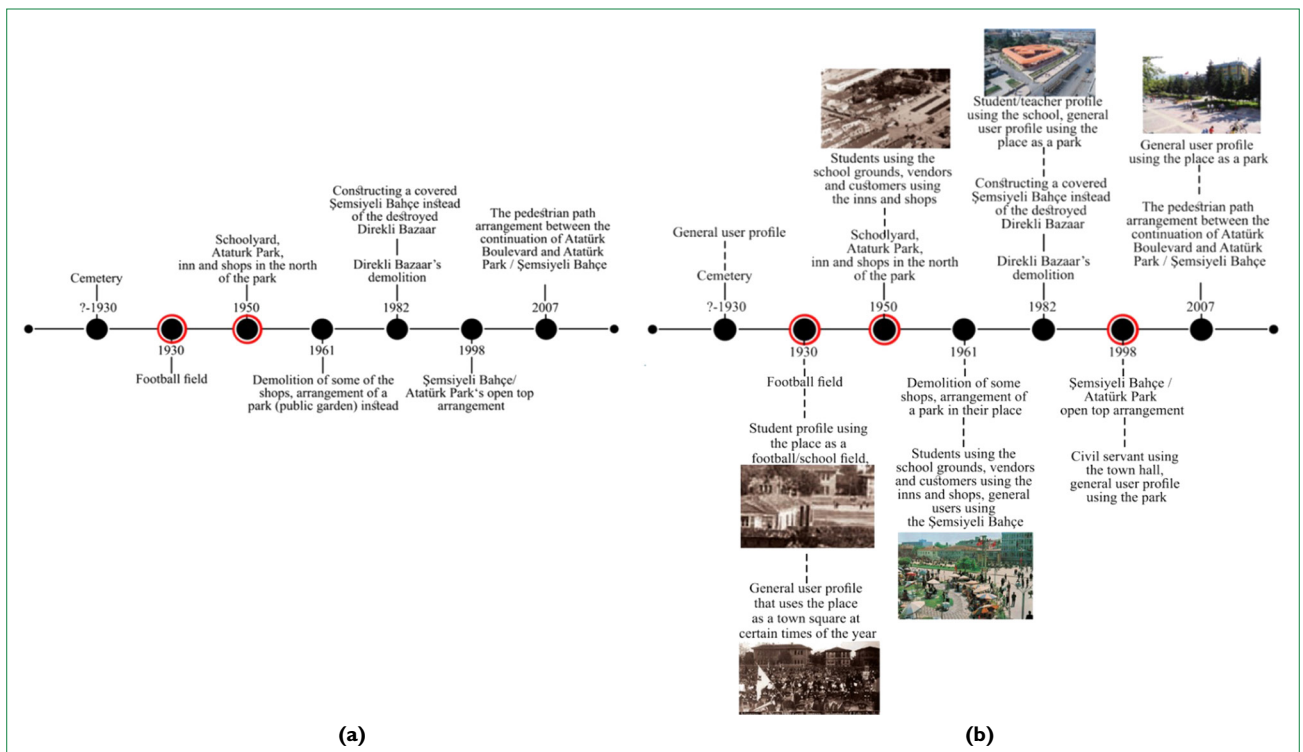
Cemetery
?-1930
1930
Football field
Schoolyard, Ataturk Park, inn and shops in the north of the park
1950
1961
Demolition of some of the shops, arrangement of a park (public garden) instead
Constructing a covered Şemsiyeli Bahçe instead of the destroyed Direkli Bazaar
Direkli Bazaar's demolition
1982
1998
Şemsiyeli Bahçe/ Atatürk Park's open top arrangement
The pedestrian path arrangement between the continuation of Atatürk Boulevard and Atatürk Park / Şemsiyeli Bahçe
2007

(a)

General user profile
Cemetery
?-1930
1930
Football field
Student profile using the place as a football/school field,
General user profile that uses the place as a town square at certain times of the year
Students using the school grounds, vendors and customers using the inns and shops
Schoolyard, Ataturk Park, inn and shops in the north of the park
1950
1961
Demolition of some shops, arrangement of a park in their place
Students using the school grounds, vendors and customers using the inns and shops, general users using the Şemsiyeli Bahçe
Student/teacher profile using the school, general user profile using the place as a park
Constructing a covered Şemsiyeli Bahçe instead of the destroyed Direkli Bazaar
Direkli Bazaar's demolition
1982
1998
Şemsiyeli Bahçe / Atatürk Park open top arrangement
Civil servant using the town hall, general user profile using the park
General user profile using the place as a park
The pedestrian path arrangement between the continuation of Atatürk Boulevard and Atatürk Park / Şemsiyeli Bahçe
2007

(b)